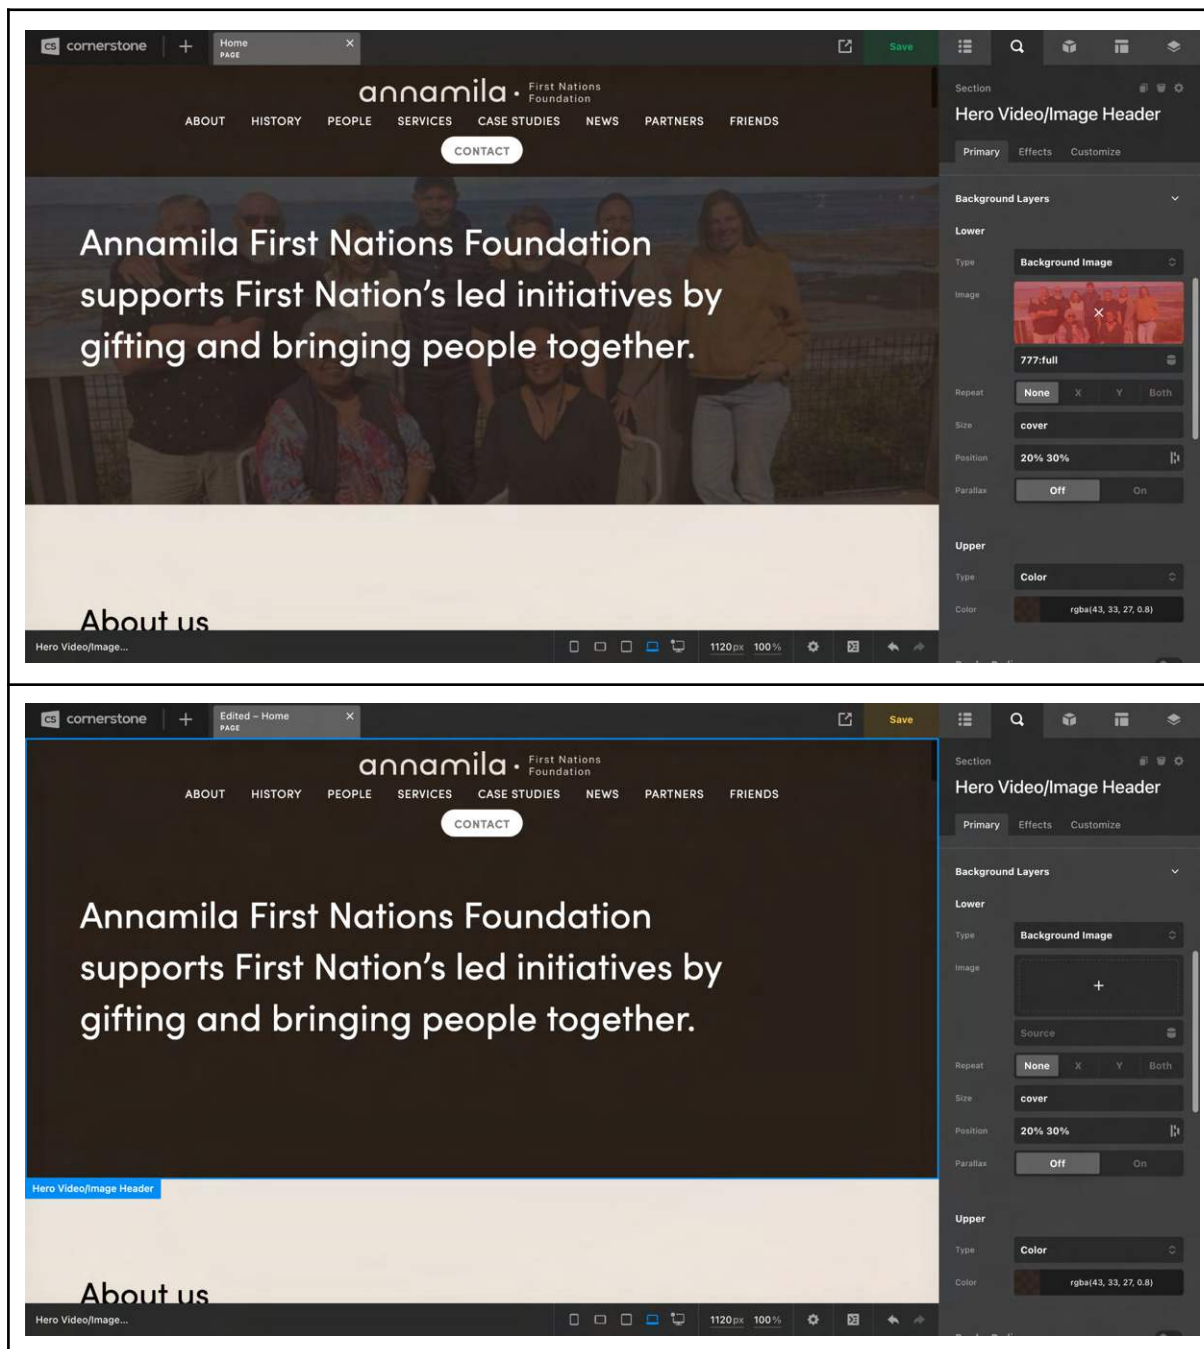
cornerstone + Home PAGE × Save

Section
Hero Video/Image Header
Primary Effects Customize

Background Layers
Lower
Type Background Image
Image
777:full
Repeat None X Y Both
Size cover
Position 20% 30%
Parallax Off On

Upper
Type Color
Color rgba(43, 33, 27, 0.8)

annamila • First Nations Foundation
ABOUT HISTORY PEOPLE SERVICES CASE STUDIES NEWS PARTNERS FRIENDS
CONTACT

Annamila First Nations Foundation supports First Nation's led initiatives by gifting and bringing people together.

About us

Hero Video/Image... 1120px 100%

cornerstone + Edited – Home PAGE × Save

Section
Hero Video/Image Header
Primary Effects Customize

Background Layers
Lower
Type Background Image
Image
+
Source
Repeat None X Y Both
Size cover
Position 20% 30%
Parallax Off On

Upper
Type Color
Color rgba(43, 33, 27, 0.8)

annamila • First Nations Foundation
ABOUT HISTORY PEOPLE SERVICES CASE STUDIES NEWS PARTNERS FRIENDS
CONTACT

Annamila First Nations Foundation supports First Nation's led initiatives by gifting and bringing people together.

Hero Video/Image Header

About us

Hero Video/Image... 1120px 100%